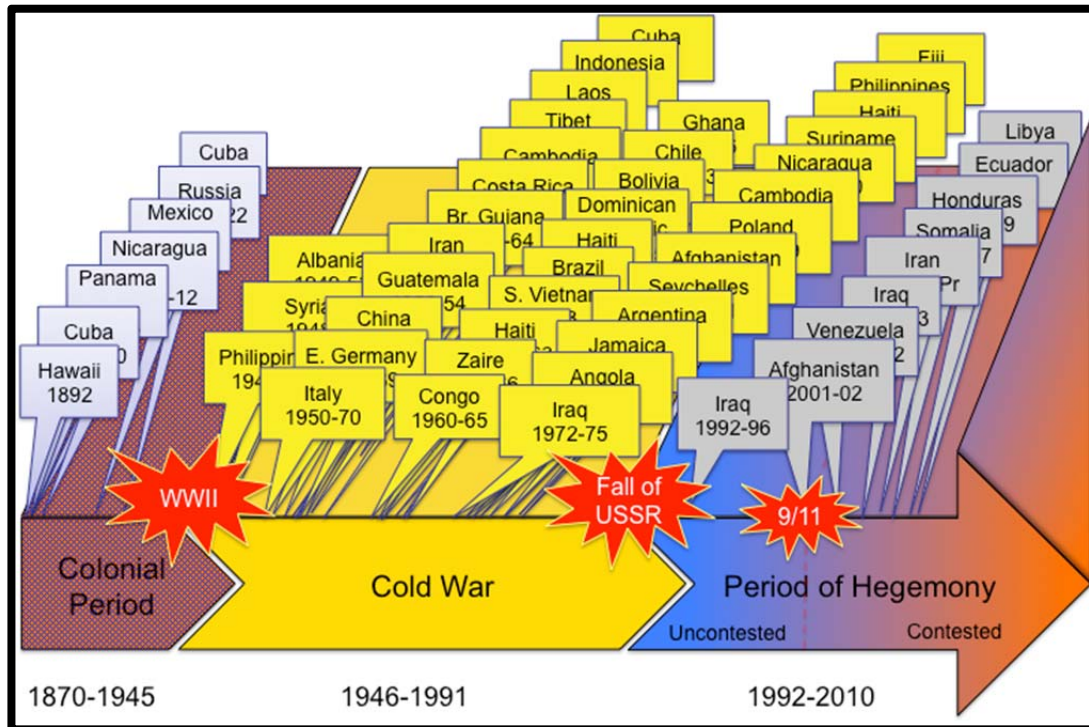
Cuba
Russia
Mexico
Nicaragua
Panama
Cuba
Hawaii 1892

Cuba
Indonesia
Laos
Tibet
Ghana
Cambodia
Chile
Costa Rica
Bolivia
Br. Guiana -64
Dominican
Albania
Iran
Haiti
Guatemala -54
Brazil
Syria
S. Vietnam
China
Haiti
Philippin
E. Germany
Zaire
Italy 1950-70
Congo 1960-65
Iraq 1972-75
Afghanistan
Seychelles
Argentina
Jamaica
Angola

Fiji
Philippines
Haiti
Suriname
Nicaragua
Cambodia
Poland

Libya
Ecuador
Honduras
Somalia
Iran
Iraq
Venezuela
Afghanistan 2001-02
Iraq 1992-96

WWII
Fall of USSR
9/11

Colonial Period
Cold War
Period of Hegemony
Uncontested
Contested

1870-1945
1946-1991
1992-2010